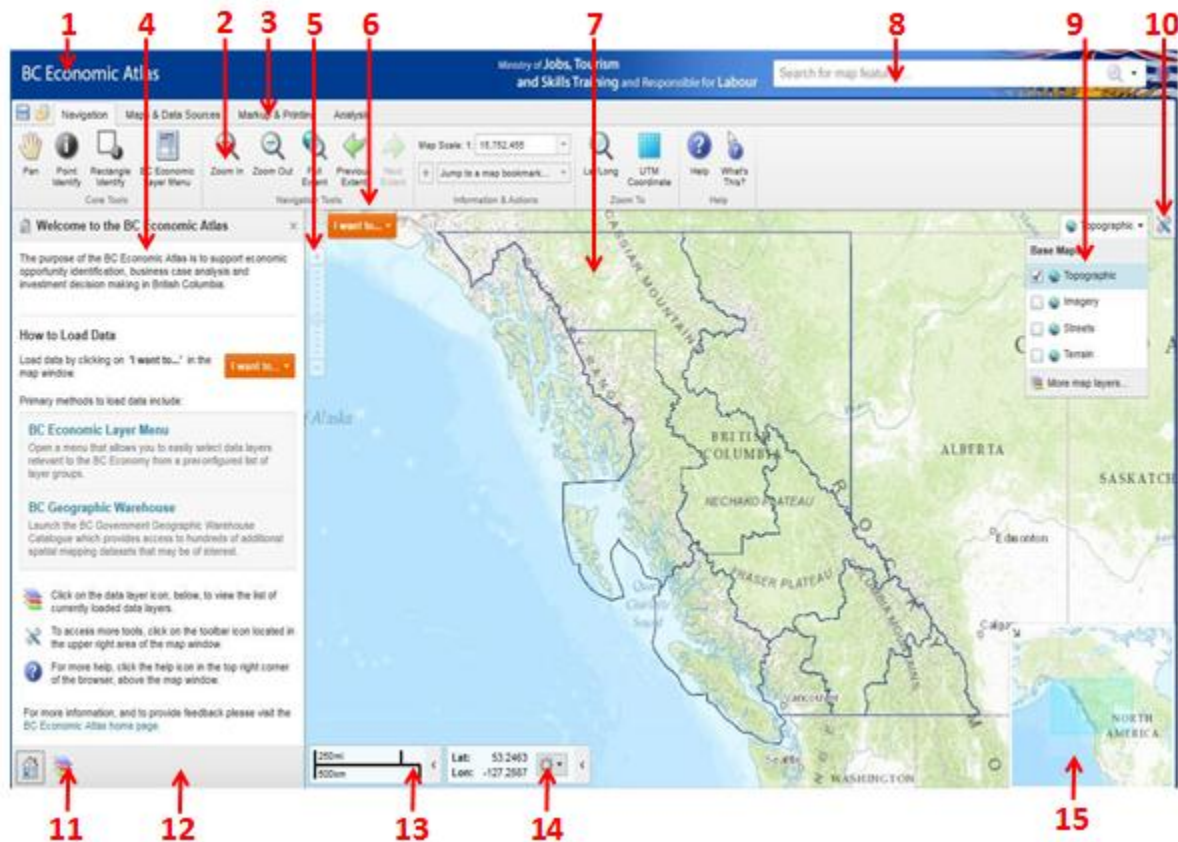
1 4 2 3 5 6 7 8 9 10

BC Economic Atlas

Ministry of Jobs, Tourism and Skills Training and Responsible for Labour

Search for map features

Navigation | Maps & Data Sources | Markup & Printing | Analysis

Pan | Point Identify | Rectangle Identify | BC Economic Layer Menu
Core Tools

Zoom In | Zoom Out | Full Extent | Previous Extent | Next Extent
Navigation Tools

Map Scale: 1: 15,752,455
Jump to a map bookmark...
Information & Actions

Lat/Long | UTM Coordinate
Zoom To

Help | What's This?
Help

Welcome to the BC Economic Atlas

The purpose of the BC Economic Atlas is to support economic opportunity identification, business case analysis and investment decision making in British Columbia.

How to Load Data

Load data by clicking on "I want to..." in the map window. I want to...

Primary methods to load data include:

BC Economic Layer Menu
Open a menu that allows you to easily select data layers relevant to the BC Economy from a preconfigured list of layer groups.

BC Geographic Warehouse
Launch the BC Government Geographic Warehouse Catalogue which provides access to hundreds of additional spatial mapping datasets that may be of interest.

Click on the data layer icon, below, to view the list of currently loaded data layers.

To access more tools, click on the toolbar icon located in the upper right area of the map window.

For more help, click the help icon in the top right corner of the browser, above the map window.

For more information, and to provide feedback please visit the BC Economic Atlas home page.

I want to...

Topographic
Base Maps
Topographic
Imagery
Streets
Terrain
More map layers...

CASSIAR MOUNTAINS
Alaska
BRITISH COLUMBIA
NECHAKO PLATEAU
FRASER PLATEAU
ALBERTA
SASKATCH
Edmonton
Calgary
Vancouver
Seattle
WASHINGTON
NORTH AMERICA

250mi
500km

Lat: 53.2463
Lon: -127.2587

11 12 13 14 15